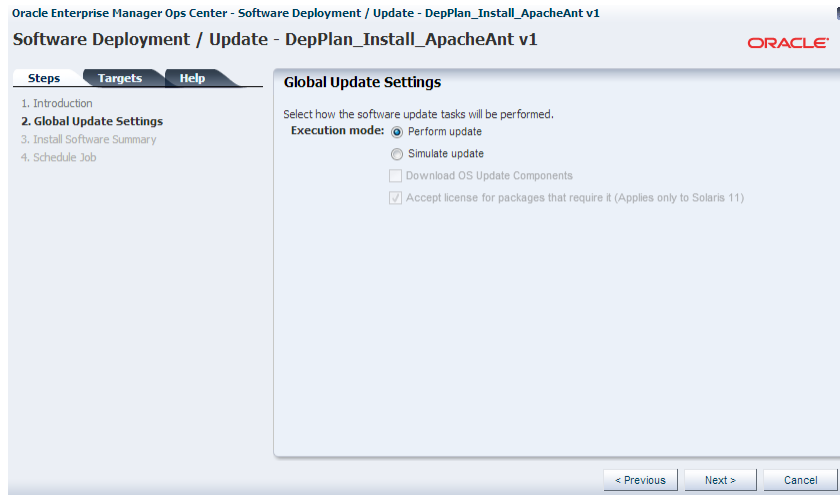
Oracle Enterprise Manager Ops Center - Software Deployment / Update - DepPlan_Install_ApacheAnt v1

Software Deployment / Update - DepPlan_Install_ApacheAnt v1

ORACLE

Steps
Targets
Help

1. Introduction
2. Global Update Settings
3. Install Software Summary
4. Schedule Job

Global Update Settings

Select how the software update tasks will be performed.

Execution mode: Perform update

Simulate update

Download OS Update Components

Accept license for packages that require it (Applies only to Solaris 11)

< Previous
Next >
Cancel